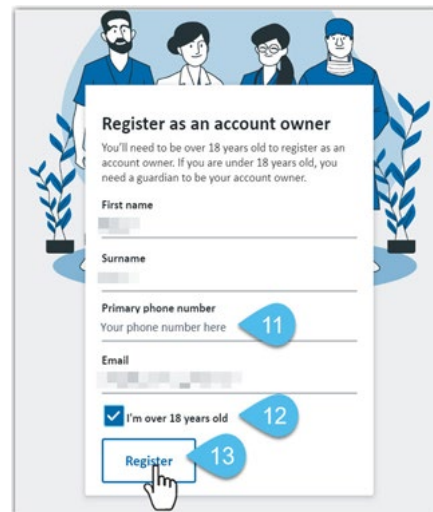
Register as an account owner

You'll need to be over 18 years old to register as an account owner. If you are under 18 years old, you need a guardian to be your account owner.

First name

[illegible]

Surname

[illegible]

Primary phone number

Your phone number here

11

Email

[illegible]

I'm over 18 years old

12

Register

13